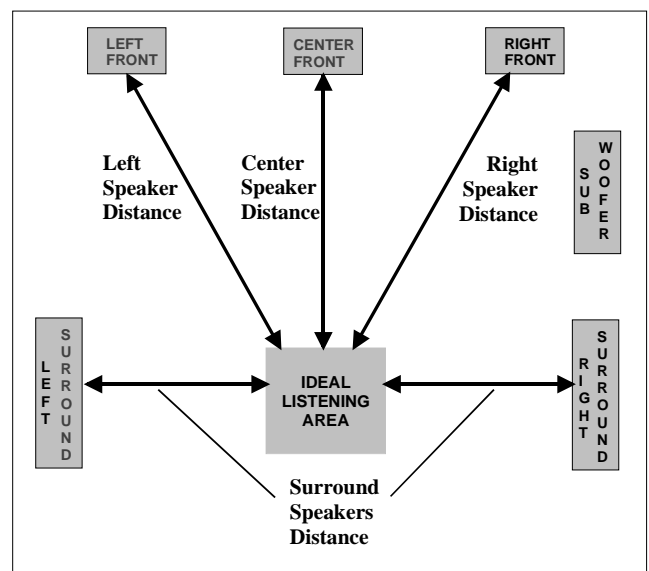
LEFT FRONT

CENTER FRONT

RIGHT FRONT

Left Speaker Distance

Center Speaker Distance

Right Speaker Distance

SUB WOOFER

LEFT SURROUND

IDEAL LISTENING AREA

RIGHT SURROUND

Surround Speakers Distance